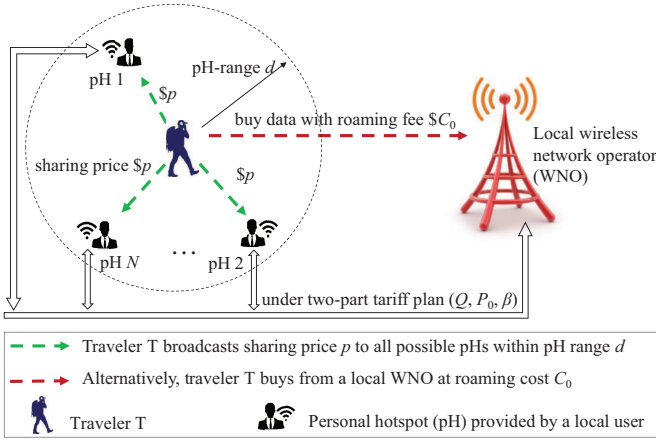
pH 1

\$$p$

pH-range $d$

buy data with roaming fee \$$C_0$

Local wireless network operator (WNO)

sharing price \$$p$

\$$p$

pH $N$

…

pH 2

under two-part tariff plan $(Q, P_0, \beta)$

Traveler T broadcasts sharing price $p$ to all possible pHs within pH range $d$

Alternatively, traveler T buys from a local WNO at roaming cost $C_0$

Traveler T

Personal hotspot (pH) provided by a local user